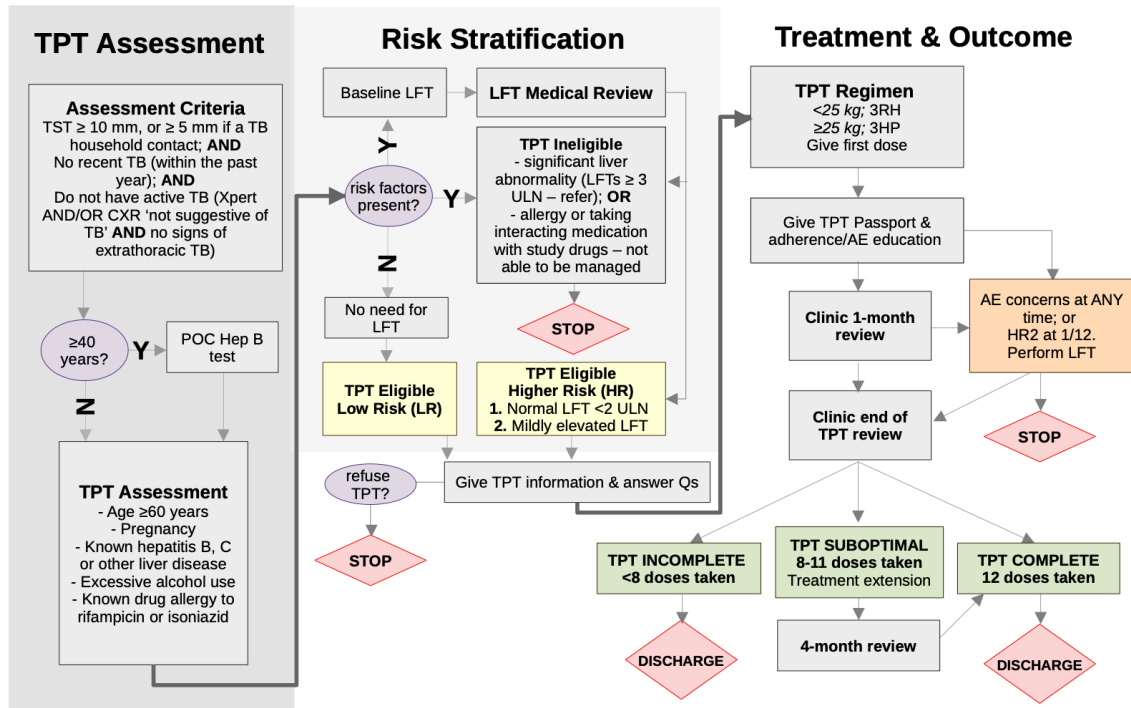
TPT Assessment

Assessment Criteria
TST ≥ 10 mm, or ≥ 5 mm if a TB household contact; AND
No recent TB (within the past year); AND
Do not have active TB (Xpert AND/OR CXR 'not suggestive of TB' AND no signs of extrathoracic TB)

≥40 years?

Y

POC Hep B test

N

TPT Assessment
- Age ≥60 years
- Pregnancy
- Known hepatitis B, C or other liver disease
- Excessive alcohol use
- Known drug allergy to rifampicin or isoniazid

Risk Stratification

Baseline LFT

LFT Medical Review

Y

risk factors present?

Y

TPT Ineligible
- significant liver abnormality (LFTs ≥ 3 ULN – refer); OR
- allergy or taking interacting medication with study drugs – not able to be managed

N

No need for LFT

STOP

TPT Eligible
Low Risk (LR)

TPT Eligible
Higher Risk (HR)
1. Normal LFT <2 ULN
2. Mildly elevated LFT

refuse TPT?

Give TPT information & answer Qs

STOP

Treatment & Outcome

TPT Regimen
<25 kg; 3RH
≥25 kg; 3HP
Give first dose

Give TPT Passport & adherence/AE education

Clinic 1-month review

AE concerns at ANY time; or
HR2 at 1/12.
Perform LFT

Clinic end of TPT review

STOP

TPT INCOMPLETE
<8 doses taken

TPT SUBOPTIMAL
8-11 doses taken
Treatment extension

TPT COMPLETE
12 doses taken

4-month review

DISCHARGE

DISCHARGE